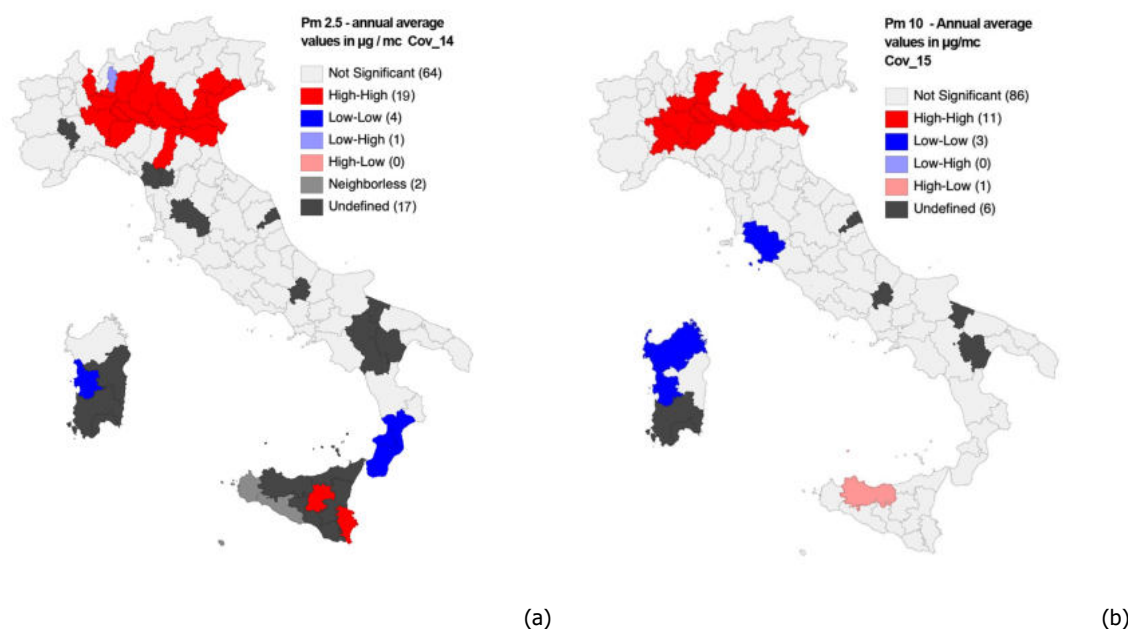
Pm 2.5 - annual average values in µg / mc Cov_14

Not Significant (64)
High-High (19)
Low-Low (4)
Low-High (1)
High-Low (0)
Neighborless (2)
Undefined (17)

(a)

Pm 10 - Annual average values in µg/mc Cov_15

Not Significant (86)
High-High (11)
Low-Low (3)
Low-High (0)
High-Low (1)
Undefined (6)

(b)